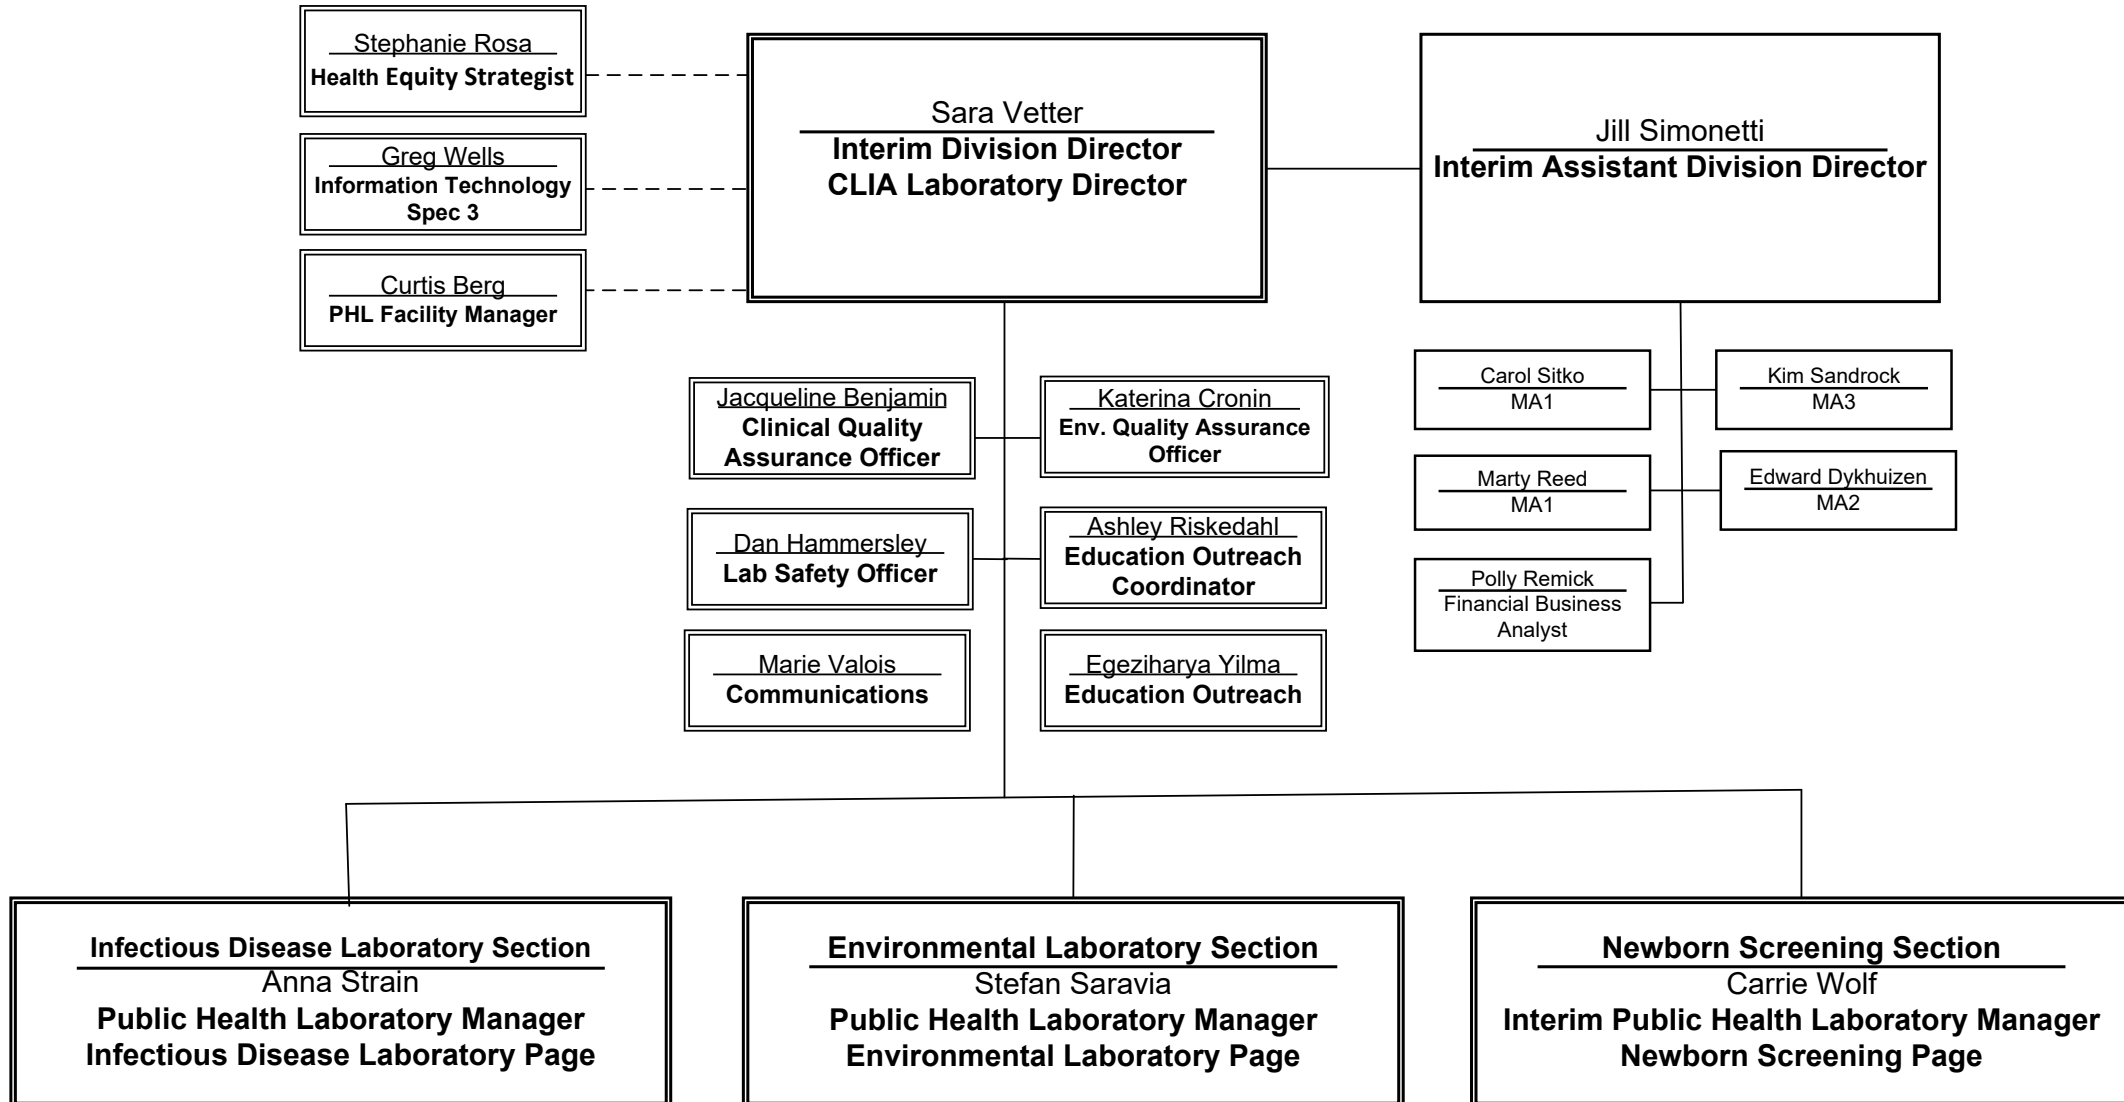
Stephanie Rosa
Health Equity Strategist

Greg Wells
Information Technology Spec 3

Curtis Berg
PHL Facility Manager

Sara Vetter
Interim Division Director
CLIA Laboratory Director

Jill Simonetti
Interim Assistant Division Director

Jacqueline Benjamin
Clinical Quality Assurance Officer

Katerina Cronin
Env. Quality Assurance Officer

Dan Hammersley
Lab Safety Officer

Ashley Riskedahl
Education Outreach Coordinator

Marie Valois
Communications

Egeziharya Yilma
Education Outreach

Carol Sitko
MA1

Kim Sandrock
MA3

Marty Reed
MA1

Edward Dykhuizen
MA2

Polly Remick
Financial Business Analyst

Infectious Disease Laboratory Section
Anna Strain
Public Health Laboratory Manager
Infectious Disease Laboratory Page

Environmental Laboratory Section
Stefan Saravia
Public Health Laboratory Manager
Environmental Laboratory Page

Newborn Screening Section
Carrie Wolf
Interim Public Health Laboratory Manager
Newborn Screening Page